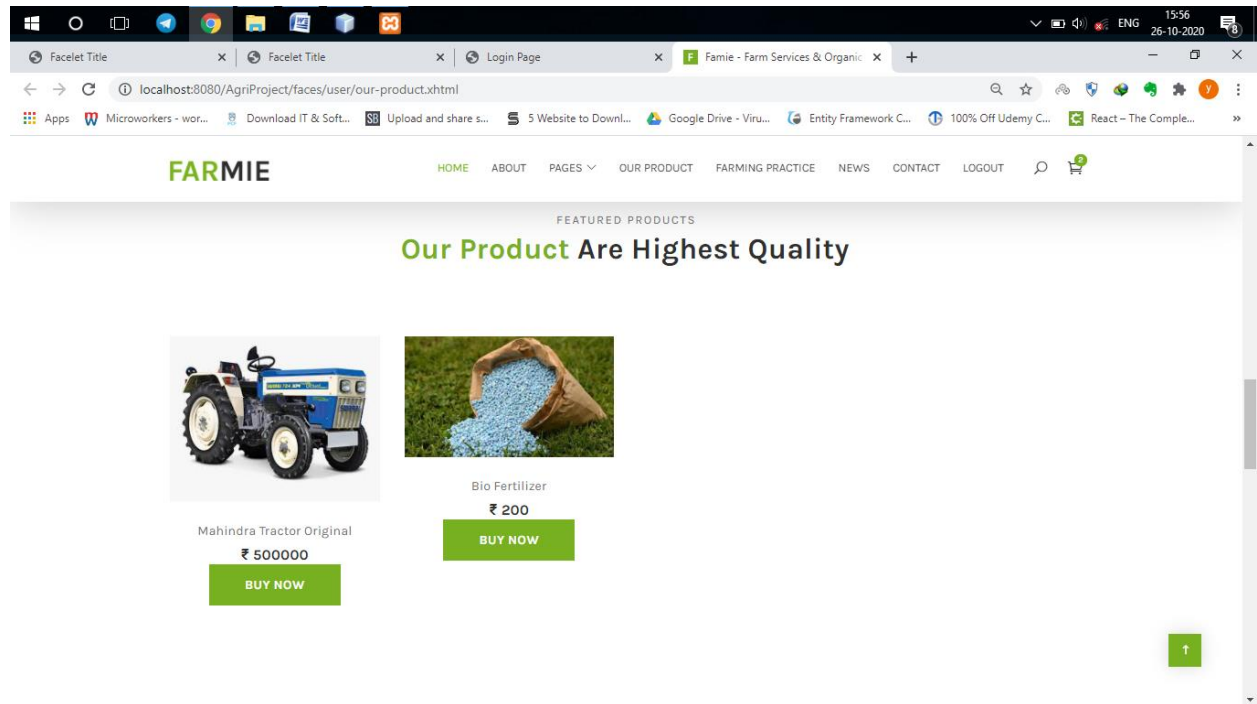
ENG 15:56 26-10-2020 8

Facelet Title ×
Facelet Title ×
Login Page ×
F Famie - Farm Services & Organic ×
+

localhost:8080/AgriProject/faces/user/our-product.xhtml

Apps Microworkers - wor... Download IT & Soft... SB Upload and share s... 5 Website to Downl... Google Drive - Viru... Entity Framework C... 100% Off Udemy C... React – The Comple... »

FARMIE

HOME ABOUT PAGES OUR PRODUCT FARMING PRACTICE NEWS CONTACT LOGOUT 0

FEATURED PRODUCTS

Our Product Are Highest Quality

Mahindra Tractor Original

₹ 500000

BUY NOW

Bio Fertilizer

₹ 200

BUY NOW